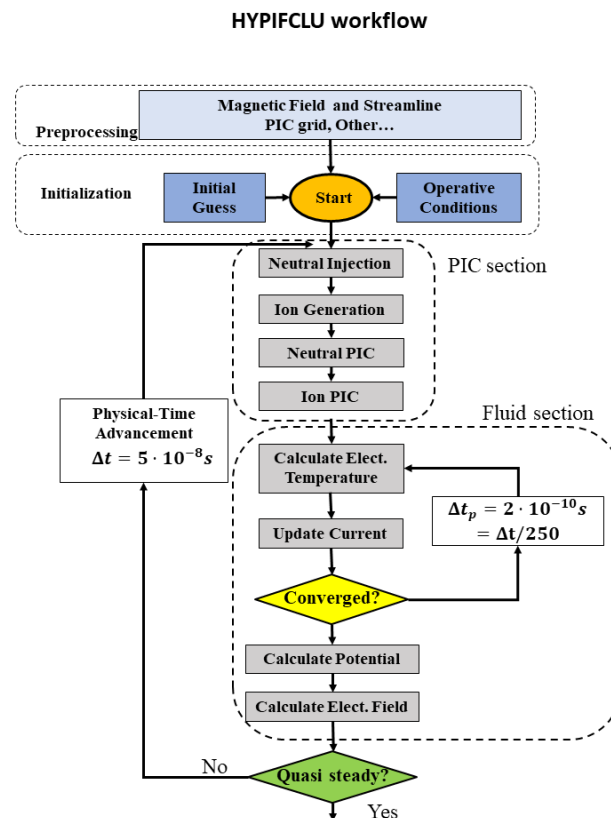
HYPIFCLU workflow

Preprocessing

Magnetic Field and Streamline PIC grid, Other…

Initialization

Initial Guess

Start

Operative Conditions

PIC section

Neutral Injection

Ion Generation

Neutral PIC

Ion PIC

Physical-Time Advancement $\Delta t = 5 \cdot 10^{-8} s$

Fluid section

Calculate Elect. Temperature

$\Delta t_p = 2 \cdot 10^{-10} s$ $= \Delta t/250$

Update Current

Converged?

Calculate Potential

Calculate Elect. Field

No

Quasi steady?

Yes